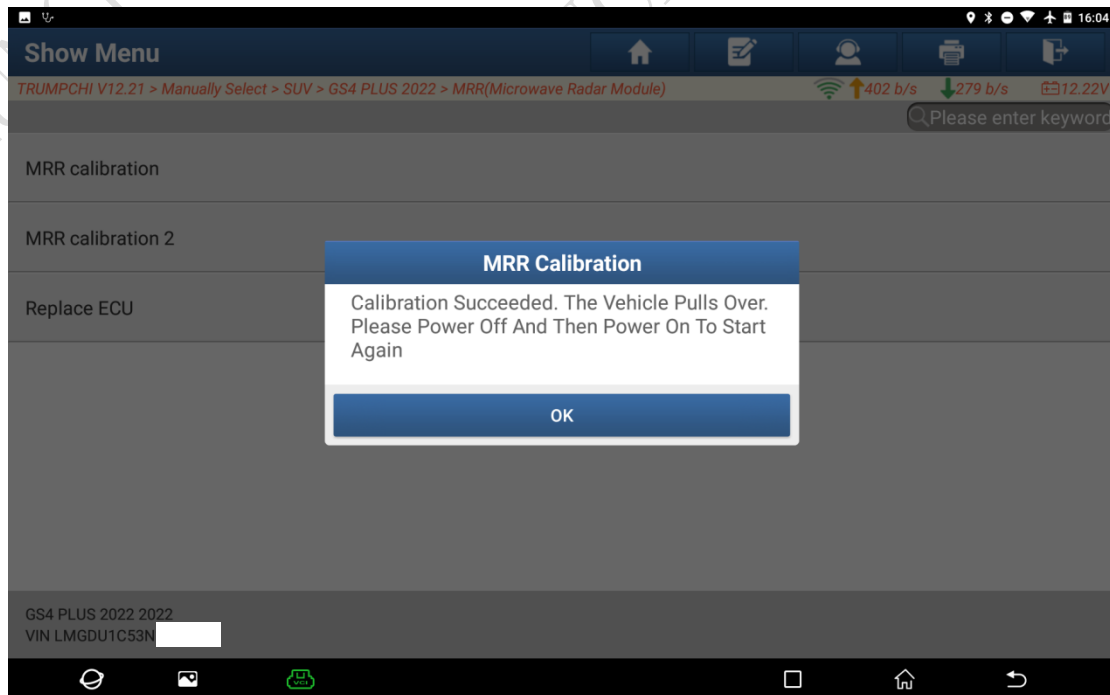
16:04

Show Menu

TRUMPCHI V12.21 > Manually Select > SUV > GS4 PLUS 2022 > MRR(Microwave Radar Module)

402 b/s 279 b/s 12.22V

Please enter keyword

MRR calibration

MRR calibration 2

Replace ECU

MRR Calibration

Calibration Succeeded. The Vehicle Pulls Over. Please Power Off And Then Power On To Start Again

OK

GS4 PLUS 2022 2022
VIN LMGDU1C53N

VCI